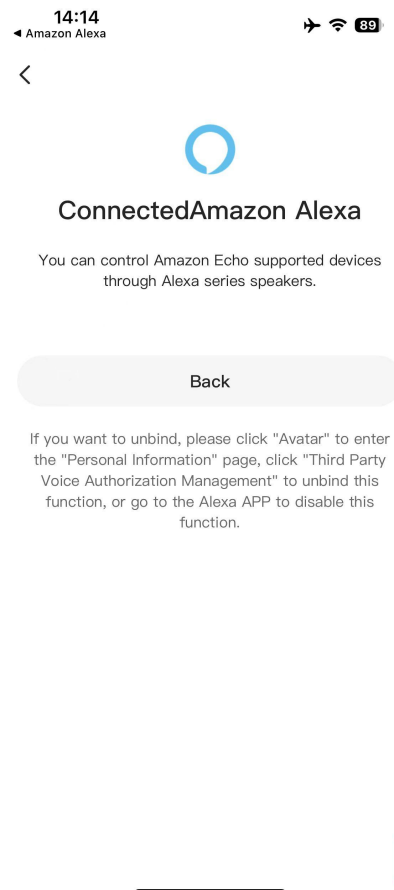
14:14
◂ Amazon Alexa
89

<

ConnectedAmazon Alexa

You can control Amazon Echo supported devices through Alexa series speakers.

Back

If you want to unbind, please click "Avatar" to enter the "Personal Information" page, click "Third Party Voice Authorization Management" to unbind this function, or go to the Alexa APP to disable this function.